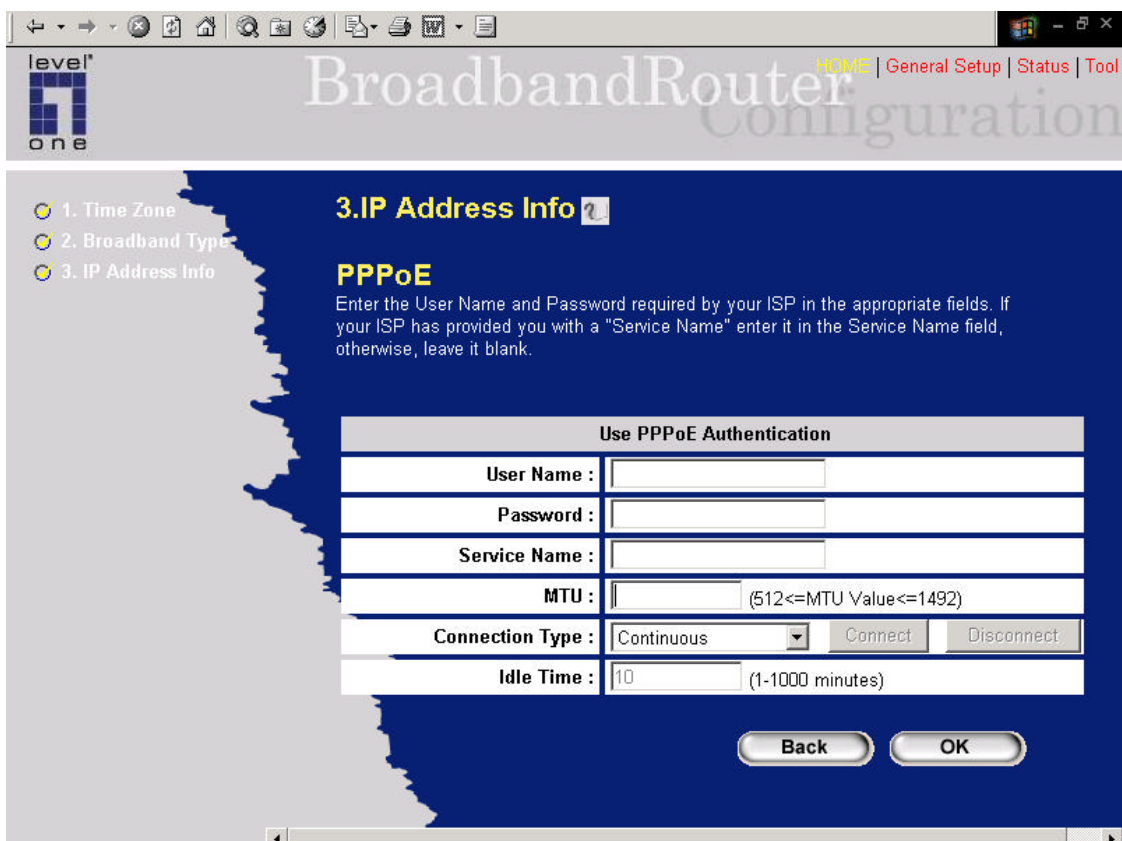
level one

BroadbandRouter Configuration

HOME | General Setup | Status | Tool

1. Time Zone
2. Broadband Type
3. IP Address Info

3.IP Address Info

PPPoE
Enter the User Name and Password required by your ISP in the appropriate fields. If your ISP has provided you with a "Service Name" enter it in the Service Name field, otherwise, leave it blank.

| Use PPPoE Authentication | |
|---|---|
| User Name : | |
| Password : | |
| Service Name : | |
| MTU : | (512<=MTU Value<=1492) |
| Connection Type : | Continuous Connect Disconnect |
| Idle Time : | 10 (1-1000 minutes) |

Back OK